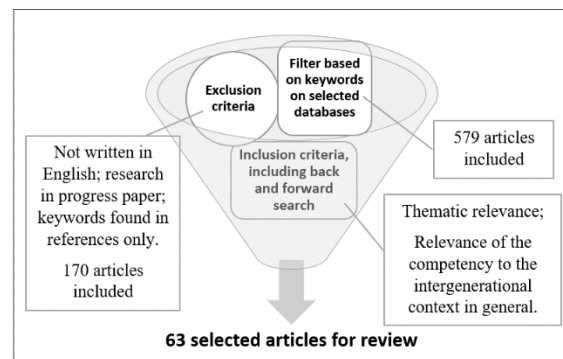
Exclusion criteria

Filter based on keywords on selected databases

579 articles included

Inclusion criteria, including back and forward search

Not written in English; research in progress paper; keywords found in references only.

170 articles included

Thematic relevance;

Relevance of the competency to the intergenerational context in general.

63 selected articles for review